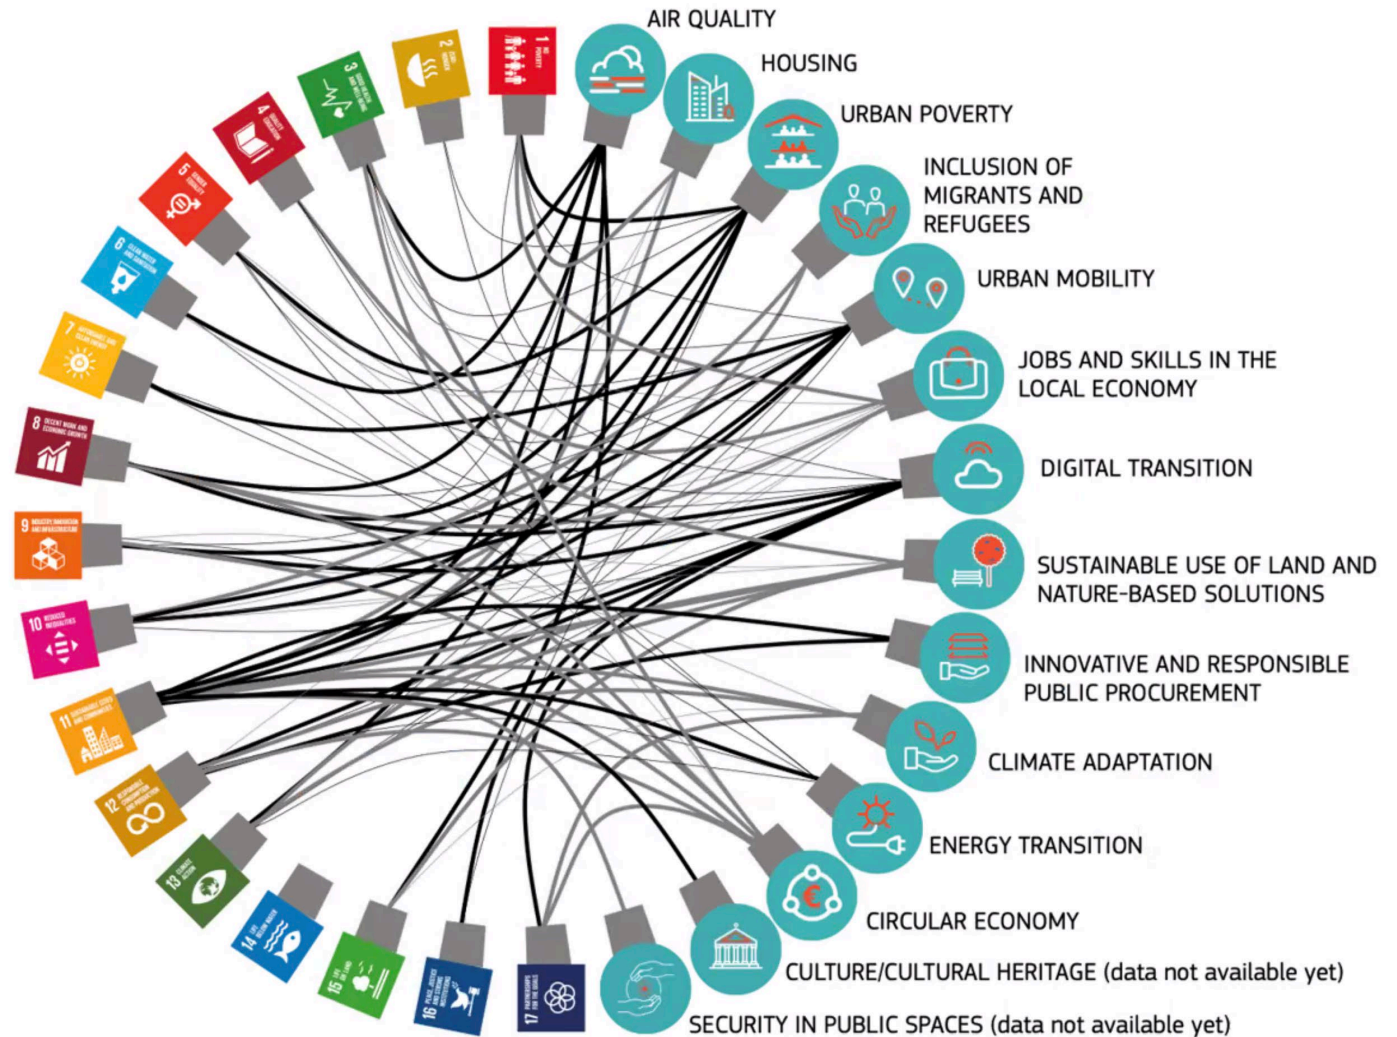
AIR QUALITY
HOUSING
URBAN POVERTY
INCLUSION OF MIGRANTS AND REFUGEES
URBAN MOBILITY
JOBS AND SKILLS IN THE LOCAL ECONOMY
DIGITAL TRANSITION
SUSTAINABLE USE OF LAND AND NATURE-BASED SOLUTIONS
INNOVATIVE AND RESPONSIBLE PUBLIC PROCUREMENT
CLIMATE ADAPTATION
ENERGY TRANSITION
CIRCULAR ECONOMY
CULTURE/CULTURAL HERITAGE (data not available yet)
SECURITY IN PUBLIC SPACES (data not available yet)

1 NO POVERTY
2 ZERO HUNGER
3 GOOD HEALTH AND WELL-BEING
4 QUALITY EDUCATION
5 GENDER EQUALITY
6 CLEAN WATER AND SANITATION
7 AFFORDABLE AND CLEAN ENERGY
8 DECENT WORK AND ECONOMIC GROWTH
9 INDUSTRY, INNOVATION AND INFRASTRUCTURE
10 REDUCED INEQUALITIES
11 SUSTAINABLE CITIES AND COMMUNITIES
12 RESPONSIBLE CONSUMPTION AND PRODUCTION
13 CLIMATE ACTION
14 LIFE BELOW WATER
15 LIFE ON LAND
16 PEACE, JUSTICE AND STRONG INSTITUTIONS
17 PARTNERSHIPS FOR THE GOALS